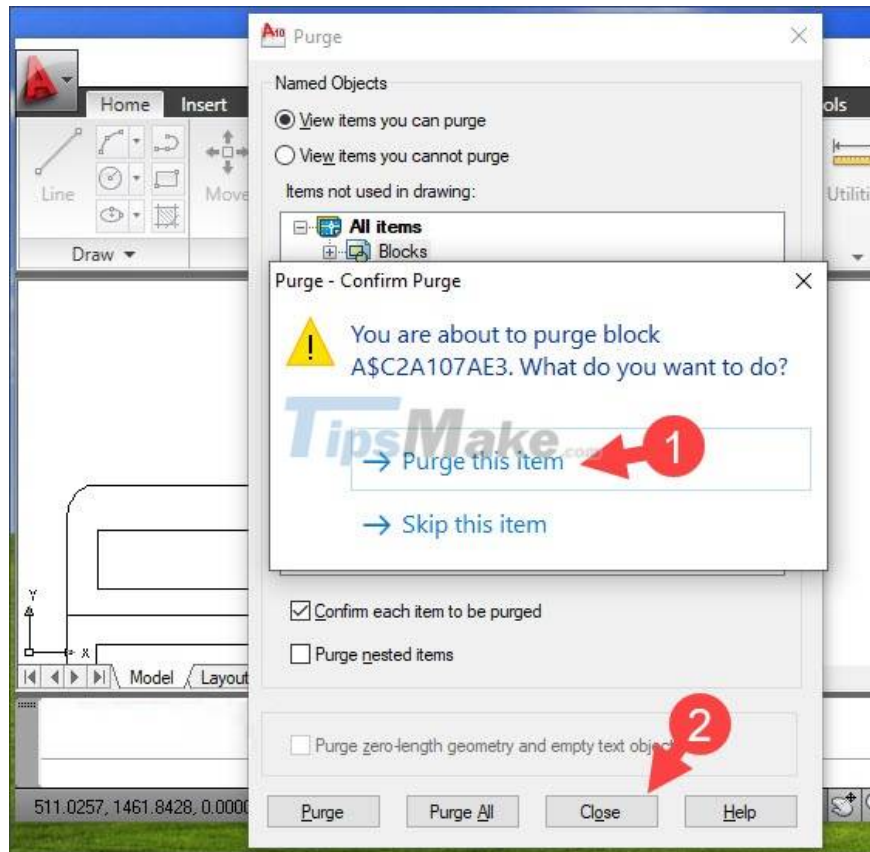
Purge

Named Objects

View items you can purge

View items you cannot purge

Items not used in drawing:

All items

Blocks

Home Insert ols

Line Move Utiliti

Draw

Purge - Confirm Purge

You are about to purge block A$C2A107AE3. What do you want to do?

TipsMake.com

→ Purge this item

1

→ Skip this item

Confirm each item to be purged

Purge nested items

Model Layout

Purge zero-length geometry and empty text objec

2

511.0257, 1461.8428, 0.0000

Purge

Purge All

Close

Help